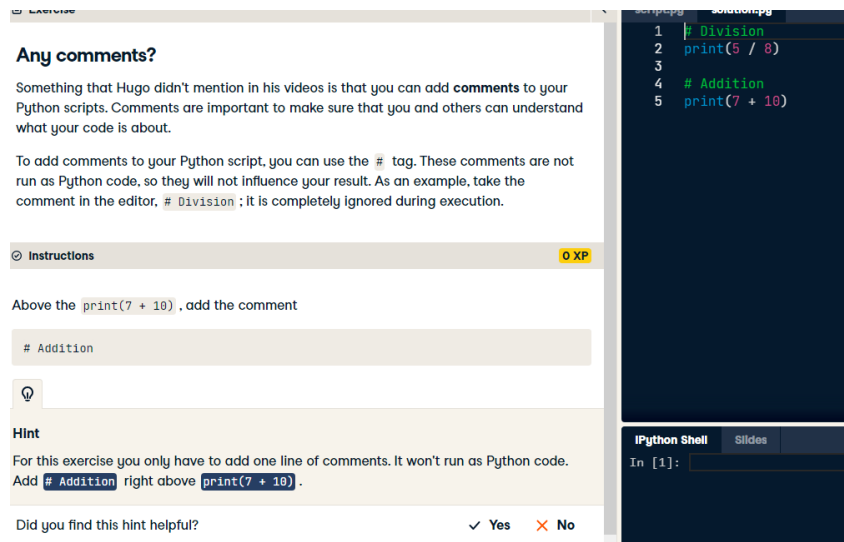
Exercise

Any comments?

Something that Hugo didn't mention in his videos is that you can add **comments** to your Python scripts. Comments are important to make sure that you and others can understand what your code is about.

To add comments to your Python script, you can use the # tag. These comments are not run as Python code, so they will not influence your result. As an example, take the comment in the editor, # Division ; it is completely ignored during execution.

Instructions

0 XP

Above the print(7 + 10) , add the comment

# Addition

Hint

For this exercise you only have to add one line of comments. It won't run as Python code. Add # Addition right above print(7 + 10) .

Did you find this hint helpful?

✓ Yes ✕ No

script.py solution.py

1 # Division
2 print(5 / 8)
3
4 # Addition
5 print(7 + 10)

IPython Shell Slides

In [1]: